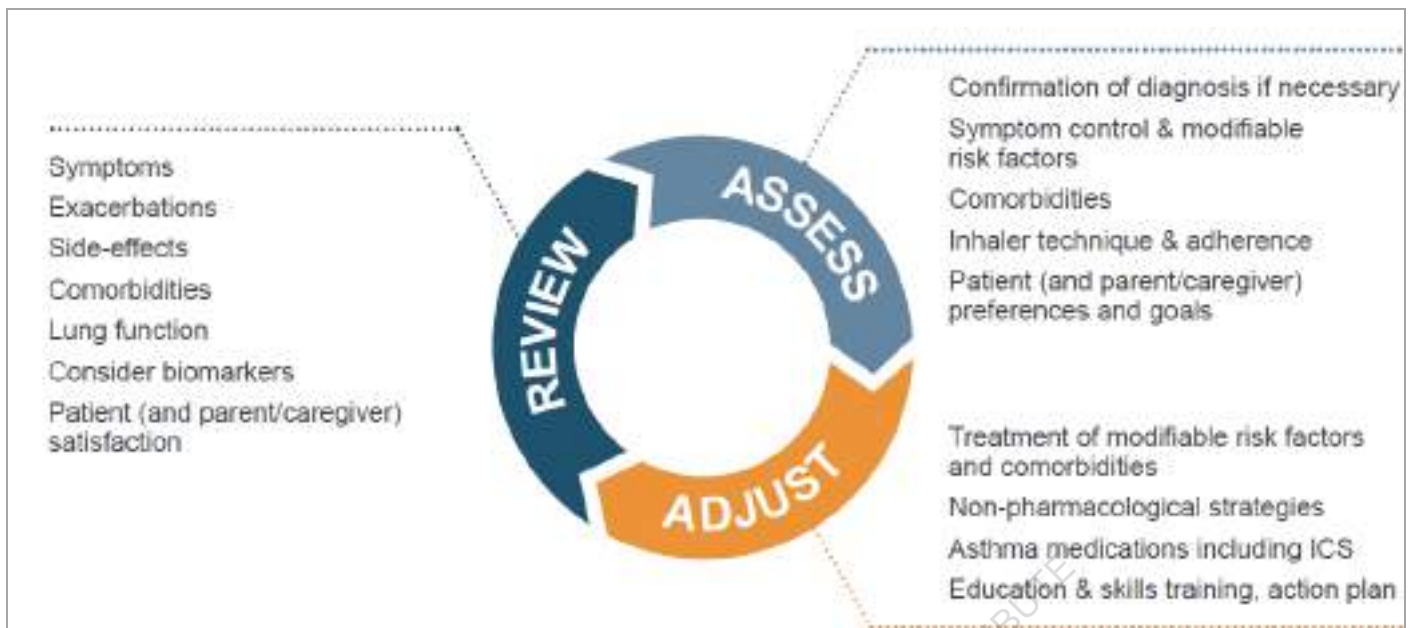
Symptoms
Exacerbations
Side-effects
Comorbidities
Lung function
Consider biomarkers
Patient (and parent/caregiver) satisfaction

REVIEW

ASSESS

ADJUST

Confirmation of diagnosis if necessary
Symptom control & modifiable risk factors
Comorbidities
Inhaler technique & adherence
Patient (and parent/caregiver) preferences and goals

Treatment of modifiable risk factors and comorbidities
Non-pharmacological strategies
Asthma medications including ICS
Education & skills training, action plan